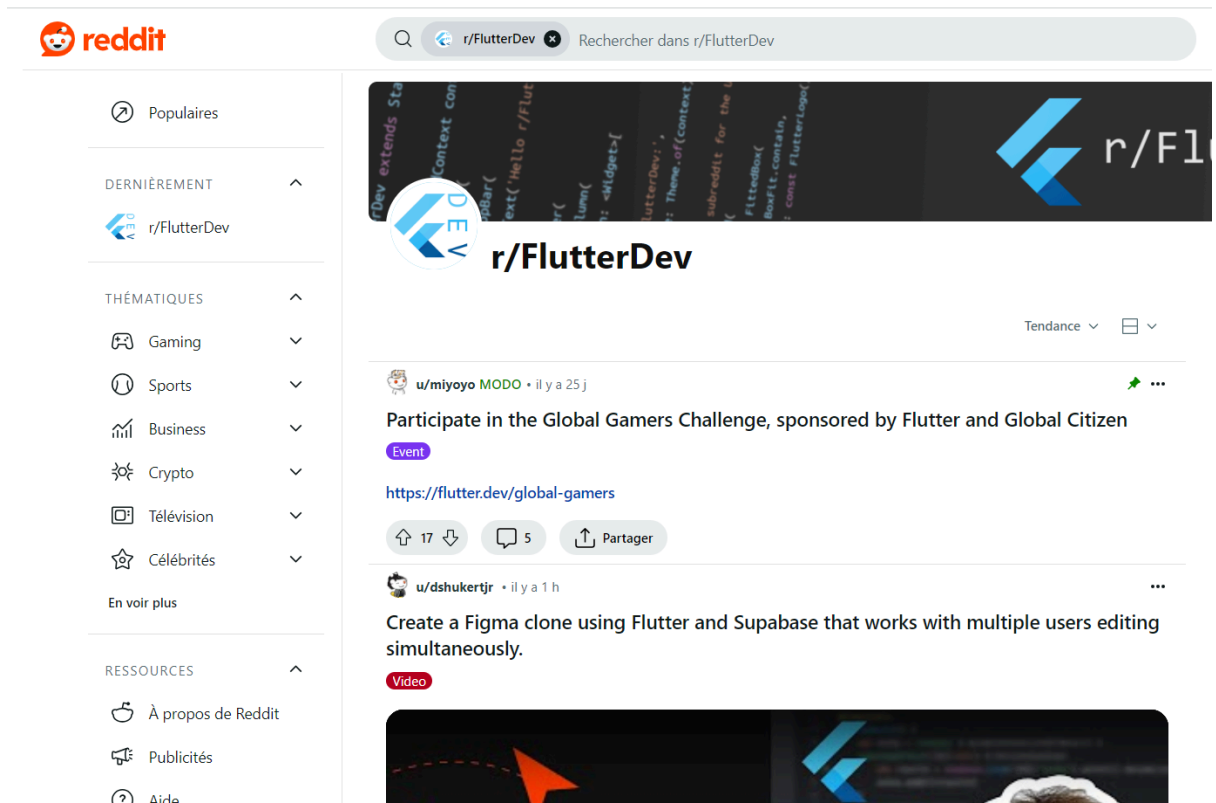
reddit

r/FlutterDev Rechercher dans r/FlutterDev

Populaires

DERNIÈREMENT

r/FlutterDev

THÉMATIQUES

Gaming

Sports

Business

Crypto

Télévision

Célébrités

En voir plus

RESSOURCES

À propos de Reddit

Publicités

Aide

r/Flu

DEV

r/FlutterDev

Tendance

u/miyoyo MODO • il y a 25 j

Participate in the Global Gamers Challenge, sponsored by Flutter and Global Citizen

Event

https://flutter.dev/global-gamers

17 5 Partager

u/dshukertjr • il y a 1 h

Create a Figma clone using Flutter and Supabase that works with multiple users editing simultaneously.

Video